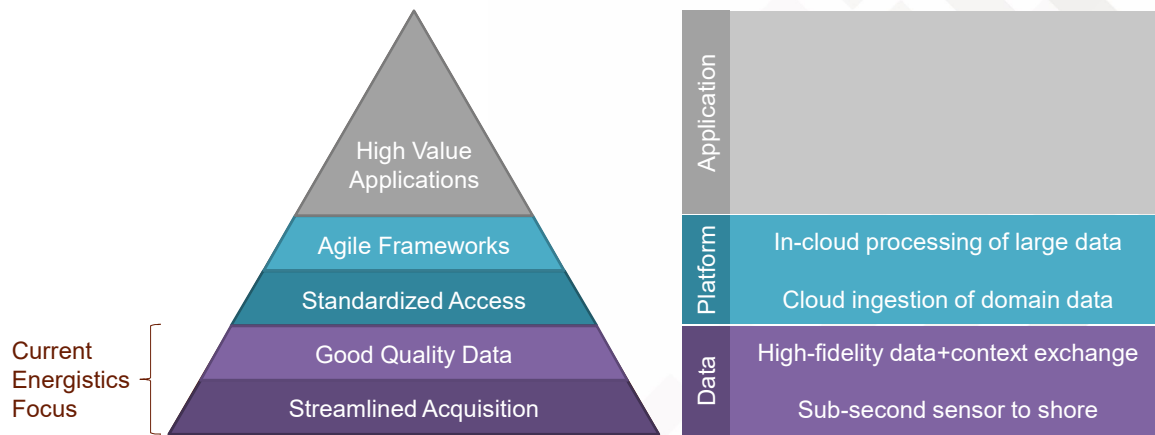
High Value Applications

Agile Frameworks

Standardized Access

Good Quality Data

Streamlined Acquisition

Current Energistics Focus

Application

Platform

In-cloud processing of large data

Cloud ingestion of domain data

Data

High-fidelity data+context exchange

Sub-second sensor to shore